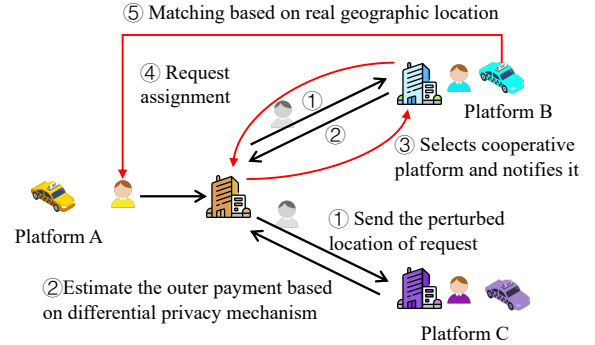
⑤ Matching based on real geographic location

④ Request assignment

①

②

Platform B

③ Selects cooperative platform and notifies it

Platform A

① Send the perturbed location of request

②Estimate the outer payment based on differential privacy mechanism

Platform C